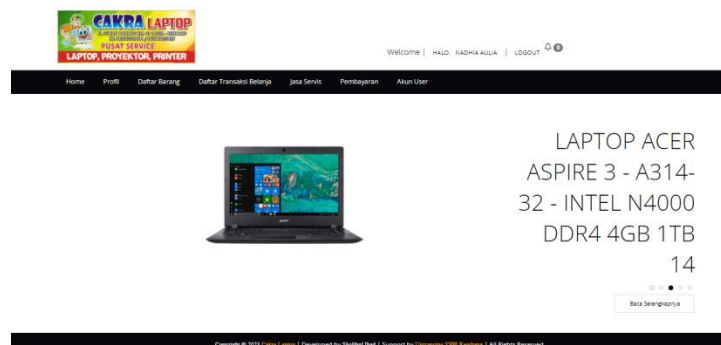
CAKRA LAPTOP
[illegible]
PUSAT SERVICE
LAPTOP, PROYEKTOR, PRINTER

Welcome | HALO, NADHIA AULIA | LOGOUT 0

Home Profil Daftar Barang Daftar Transaksi Belanja Jasa Servis Pembayaran Akun User

LAPTOP ACER ASPIRE 3 - A314-32 - INTEL N4000 DDR4 4GB 1TB 14

Baca Selengkapnya

Copyright © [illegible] Cakra Laptop | Developed by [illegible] | Support by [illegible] | All Rights Reserved